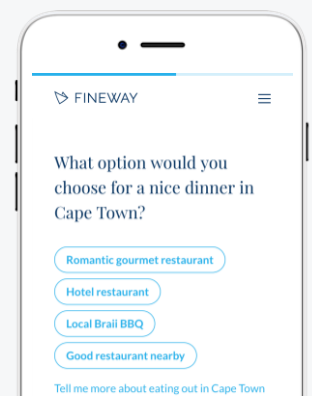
FINEWAY

What option would you choose for a nice dinner in Cape Town?

Romantic gourmet restaurant

Hotel restaurant

Local Brail BBQ

Good restaurant nearby

Tell me more about eating out in Cape Town